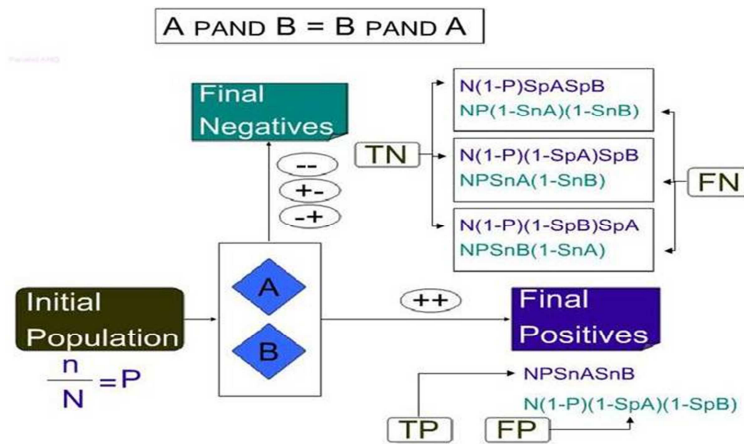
A PAND B = B PAND A

Final Negatives

--
+-
-+

TN

N(1-P)SpASpB
NP(1-SnA)(1-SnB)

N(1-P)(1-SpA)SpB
NPSnA(1-SnB)

N(1-P)(1-SpB)SpA
NPSnB(1-SnA)

FN

Initial Population

$\frac{n}{N}=P$

A

B

++

Final Positives

NPSnASnB

N(1-P)(1-SpA)(1-SpB)

TP

FP